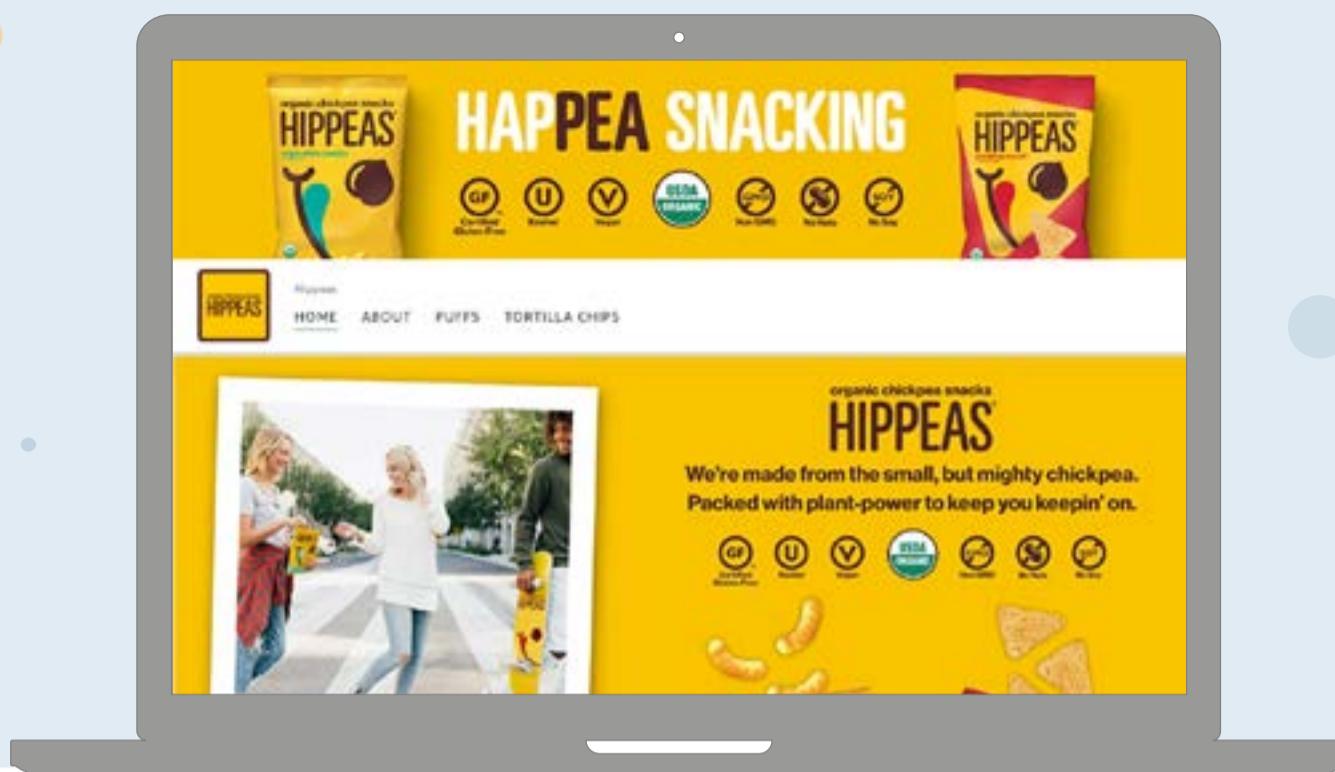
organic chickpea snacks
HIPPEAS

HAPPEA SNACKING

GF Certified Gluten Free
U Kosher
V Vegan
USDA ORGANIC
Non GMO
No Nuts
No Soy

organic chickpea snacks
HIPPEAS

HIPPEAS

Hippeas

HOME ABOUT PUFFS TORTILLA CHIPS

organic chickpea snacks
HIPPEAS

We're made from the small, but mighty chickpea. Packed with plant-power to keep you keepin' on.

GF Certified Gluten Free
U Kosher
V Vegan
USDA ORGANIC
Non GMO
No Nuts
No Soy